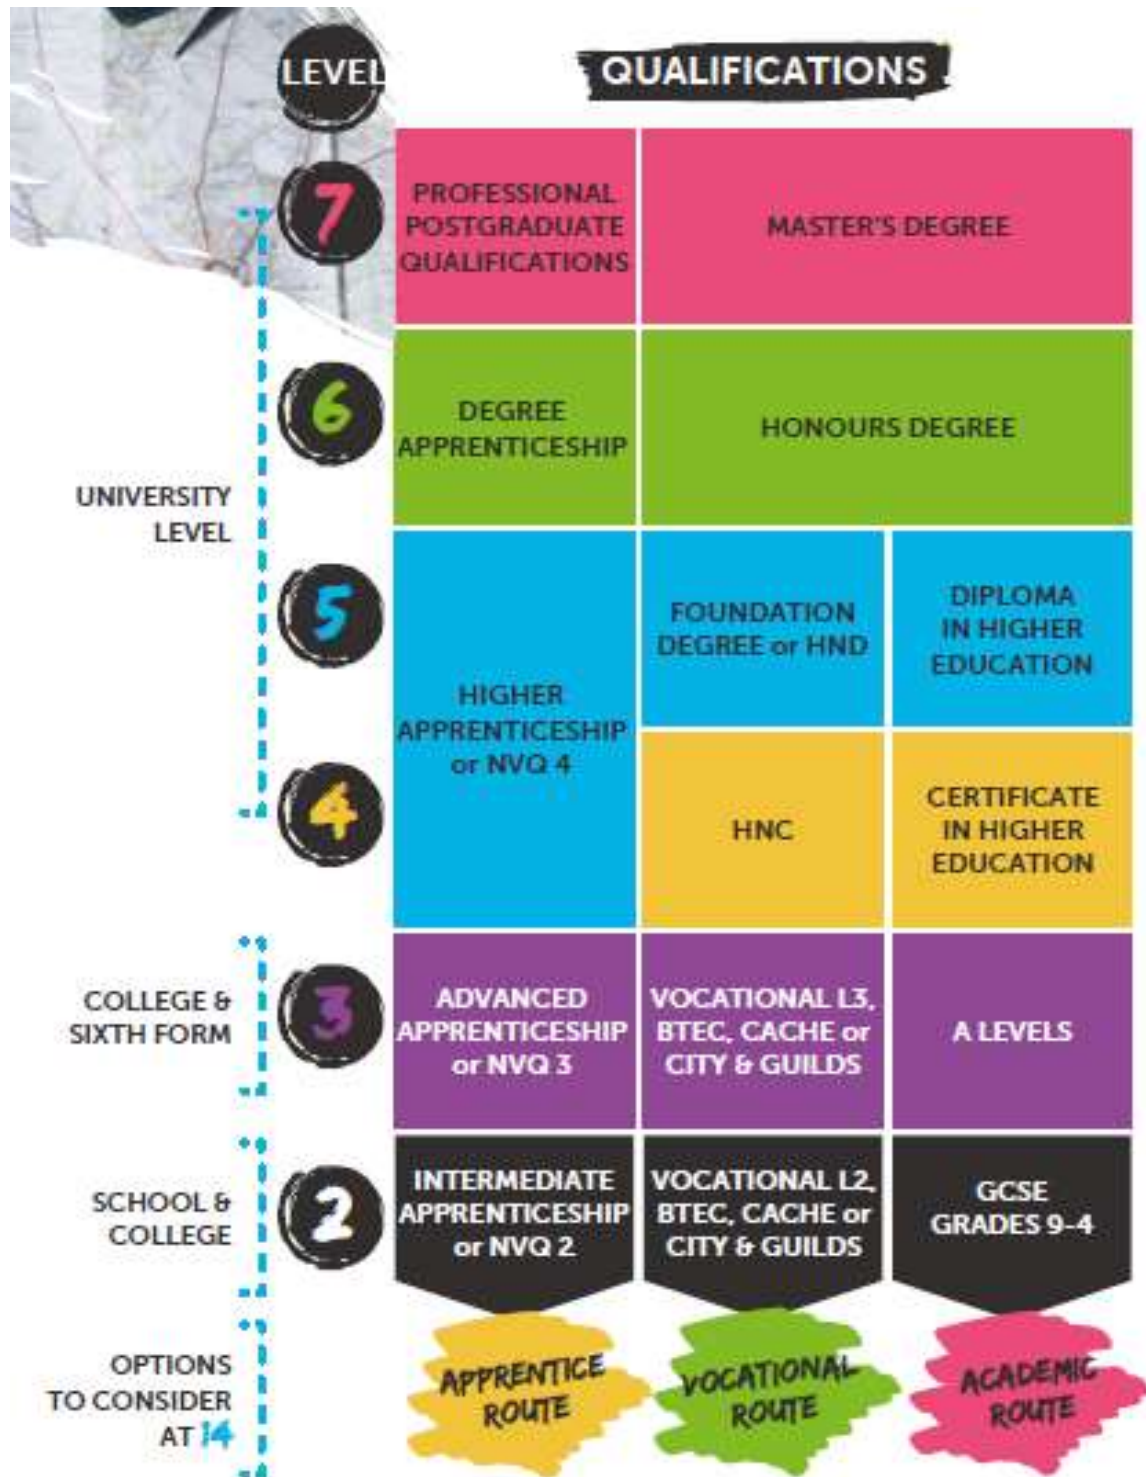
LEVEL

QUALIFICATIONS

| LEVEL | | | |
|---|---|---|---|
| 7 | PROFESSIONAL POSTGRADUATE QUALIFICATIONS | MASTER'S DEGREE | |
| 6 | DEGREE APPRENTICESHIP | HONOURS DEGREE | |
| 5 | HIGHER APPRENTICESHIP or NVQ 4 | FOUNDATION DEGREE or HND | DIPLOMA IN HIGHER EDUCATION |
| 4 | | HNC | CERTIFICATE IN HIGHER EDUCATION |
| 3 | ADVANCED APPRENTICESHIP or NVQ 3 | VOCATIONAL L3, BTEC, CACHE or CITY & GUILDS | A LEVELS |
| 2 | INTERMEDIATE APPRENTICESHIP or NVQ 2 | VOCATIONAL L2, BTEC, CACHE or CITY & GUILDS | GCSE GRADES 9-4 |

UNIVERSITY LEVEL

COLLEGE & SIXTH FORM

SCHOOL & COLLEGE

OPTIONS TO CONSIDER AT 14

APPRENTICE ROUTE

VOCATIONAL ROUTE

ACADEMIC ROUTE